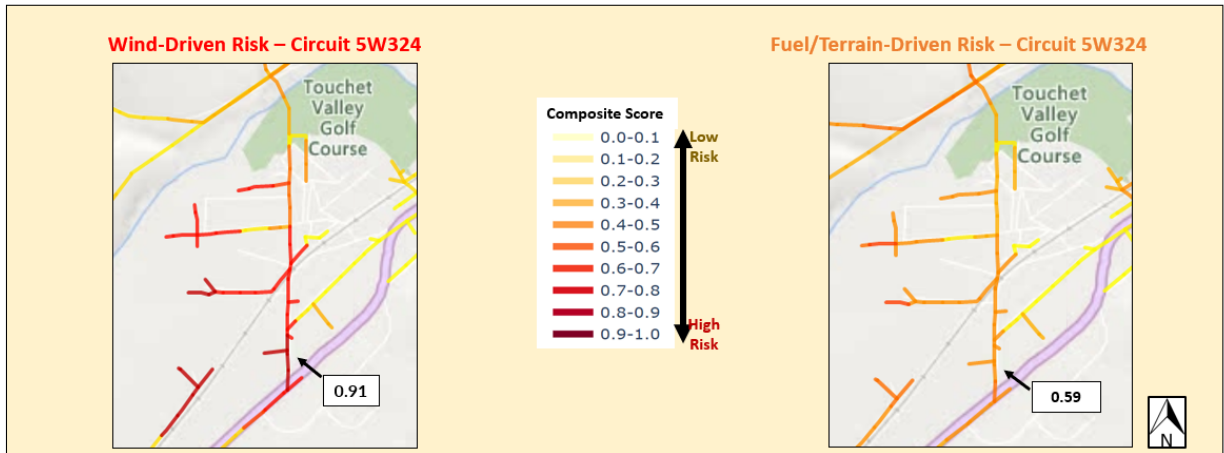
Wind-Driven Risk – Circuit 5W324

Touchet Valley Golf Course

0.91

Composite Score

0.0-0.1
0.1-0.2
0.2-0.3
0.3-0.4
0.4-0.5
0.5-0.6
0.6-0.7
0.7-0.8
0.8-0.9
0.9-1.0

Low Risk

High Risk

Fuel/Terrain-Driven Risk – Circuit 5W324

Touchet Valley Golf Course

0.59

N